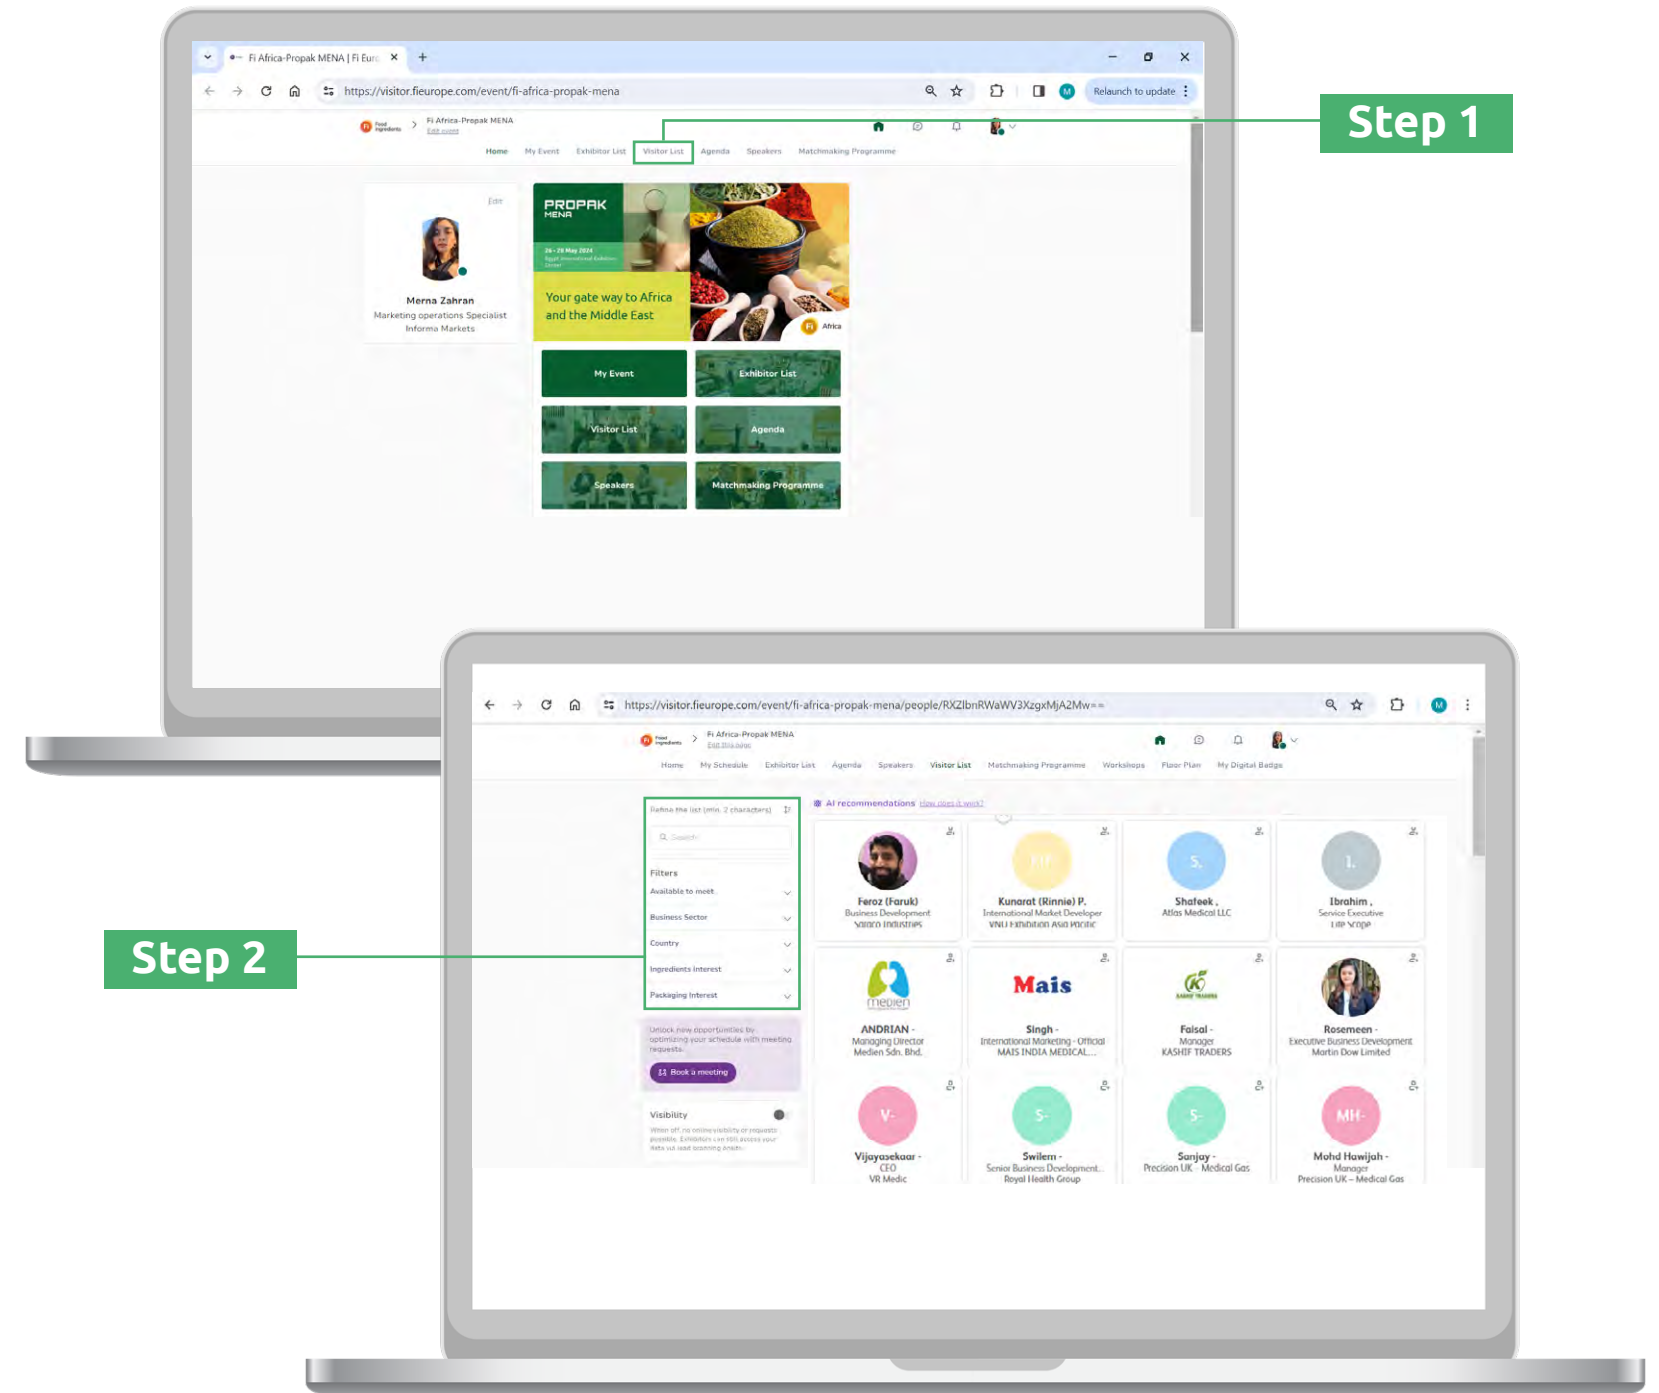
Fi Africa-Propak MENA | Fi Euro ×

https://visitor.fieurope.com/event/fi-africa-propak-mena

Relaunch to update

Fi Africa-Propak MENA
Edit event

Home My Event Exhibitor List Visitor List Agenda Speakers Matchmaking Programme

Step 1

Edit

Merna Zahran
Marketing operations Specialist
Informa Markets

PROPAK MENA

26 - 28 May 2024

Your gate way to Africa and the Middle East

Fi Africa

My Event
Exhibitor List
Visitor List
Agenda
Speakers
Matchmaking Programme

https://visitor.fieurope.com/event/fi-africa-propak-mena/people/RXZlbnRWaWV3XzgxMjA2Mw==

Fi Africa-Propak MENA
Edit this event

Home My Schedule Exhibitor List Agenda Speakers Visitor List Matchmaking Programme Workshops Floor Plan My Digital Badge

Refine the list (min. 2 characters)

Search

Filters
Available to meet
Business Sector
Country
Ingredients Interest
Packaging Interest

Step 2

Unlock new opportunities by optimizing your schedule with meeting requests.

Book a meeting

Visibility

AI recommendations How does it work?

Feroz (Faruk)
Business Development
Sataco Industries

KP
Kunarat (Rinnie) P.
International Market Developer
VNU Exhibition Asia Pacific

S.
Shafeek ,
Atlas Medical LLC

I.
Ibrahim ,
Service Executive
Life Scope

medien
ANDRIAN -
Managing Director
Medien Sdn. Bhd.

Mais
Singh -
International Marketing - Official
MAIS INDIA MEDICAL...

Faisal -
Manager
KASHIF TRADERS

Rosemeen -
Executive Business Development
Martin Dow Limited

V-
Vijayasekaar -
CEO
VR Medic

S-
Swilem -
Senior Business Development
Royal Health Group

S-
Sanjay -
Precision UK - Medical Gas

MH-
Mohd Hawijah -
Manager
Precision UK – Medical Gas